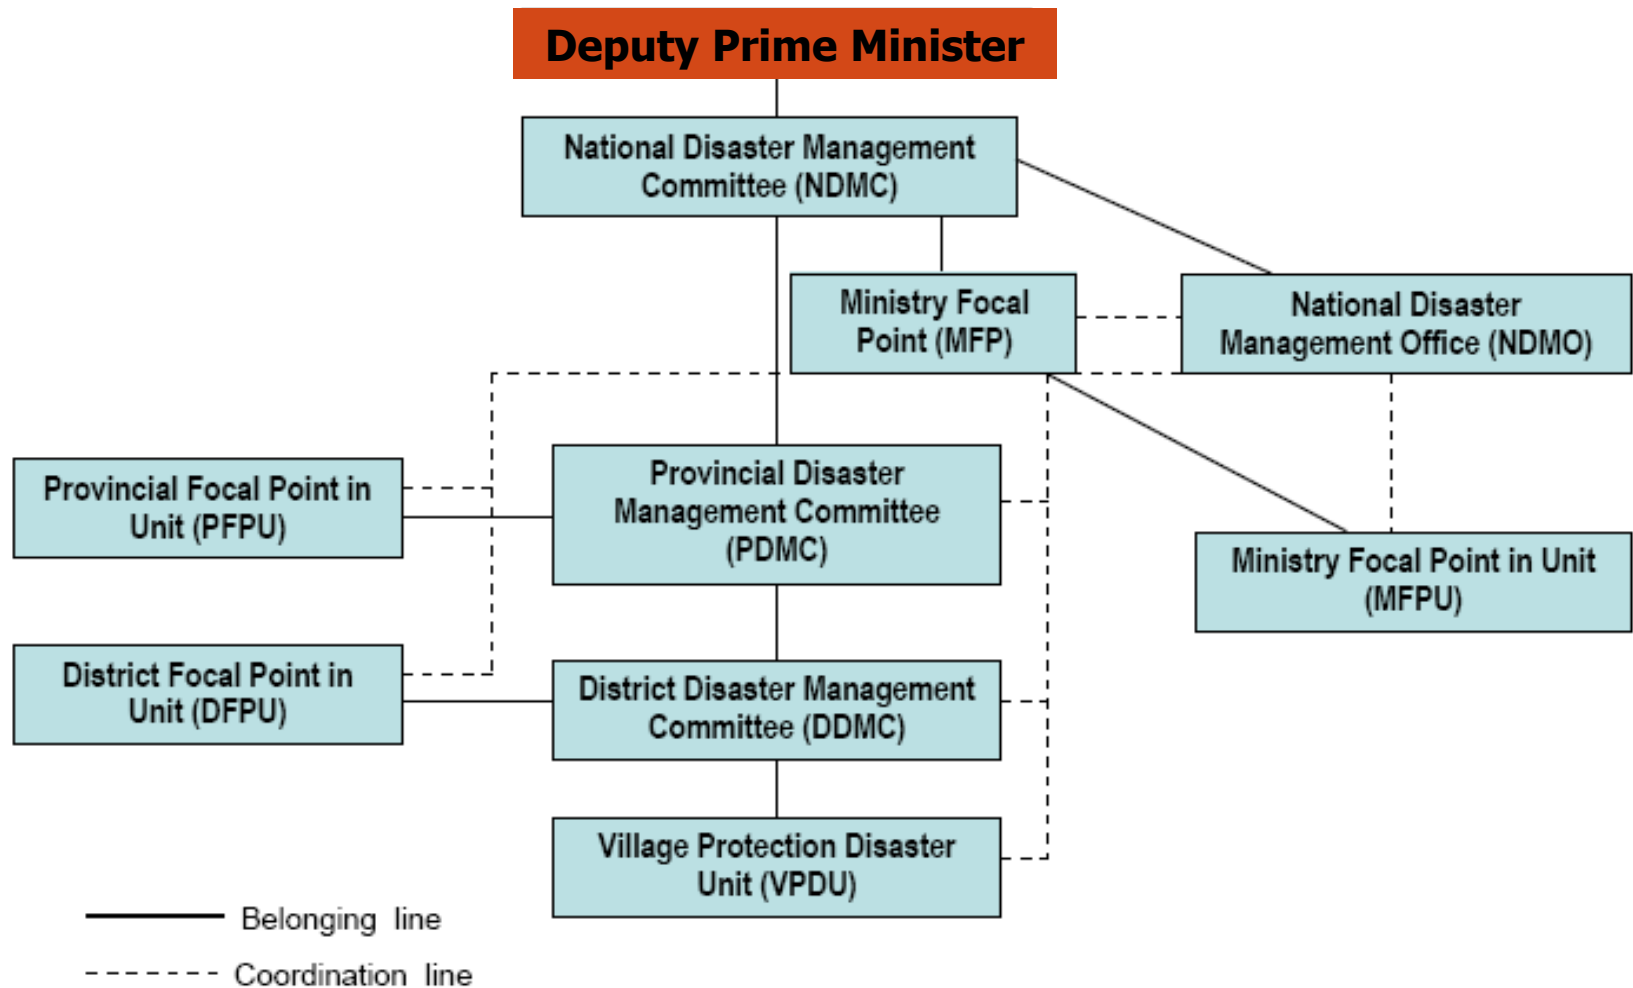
Deputy Prime Minister

National Disaster Management Committee (NDMC)

Ministry Focal Point (MFP)

National Disaster Management Office (NDMO)

Provincial Focal Point in Unit (PFPU)

Provincial Disaster Management Committee (PDMC)

Ministry Focal Point in Unit (MFPU)

District Focal Point in Unit (DFPU)

District Disaster Management Committee (DDMC)

Village Protection Disaster Unit (VPDU)

Belonging line

Coordination line